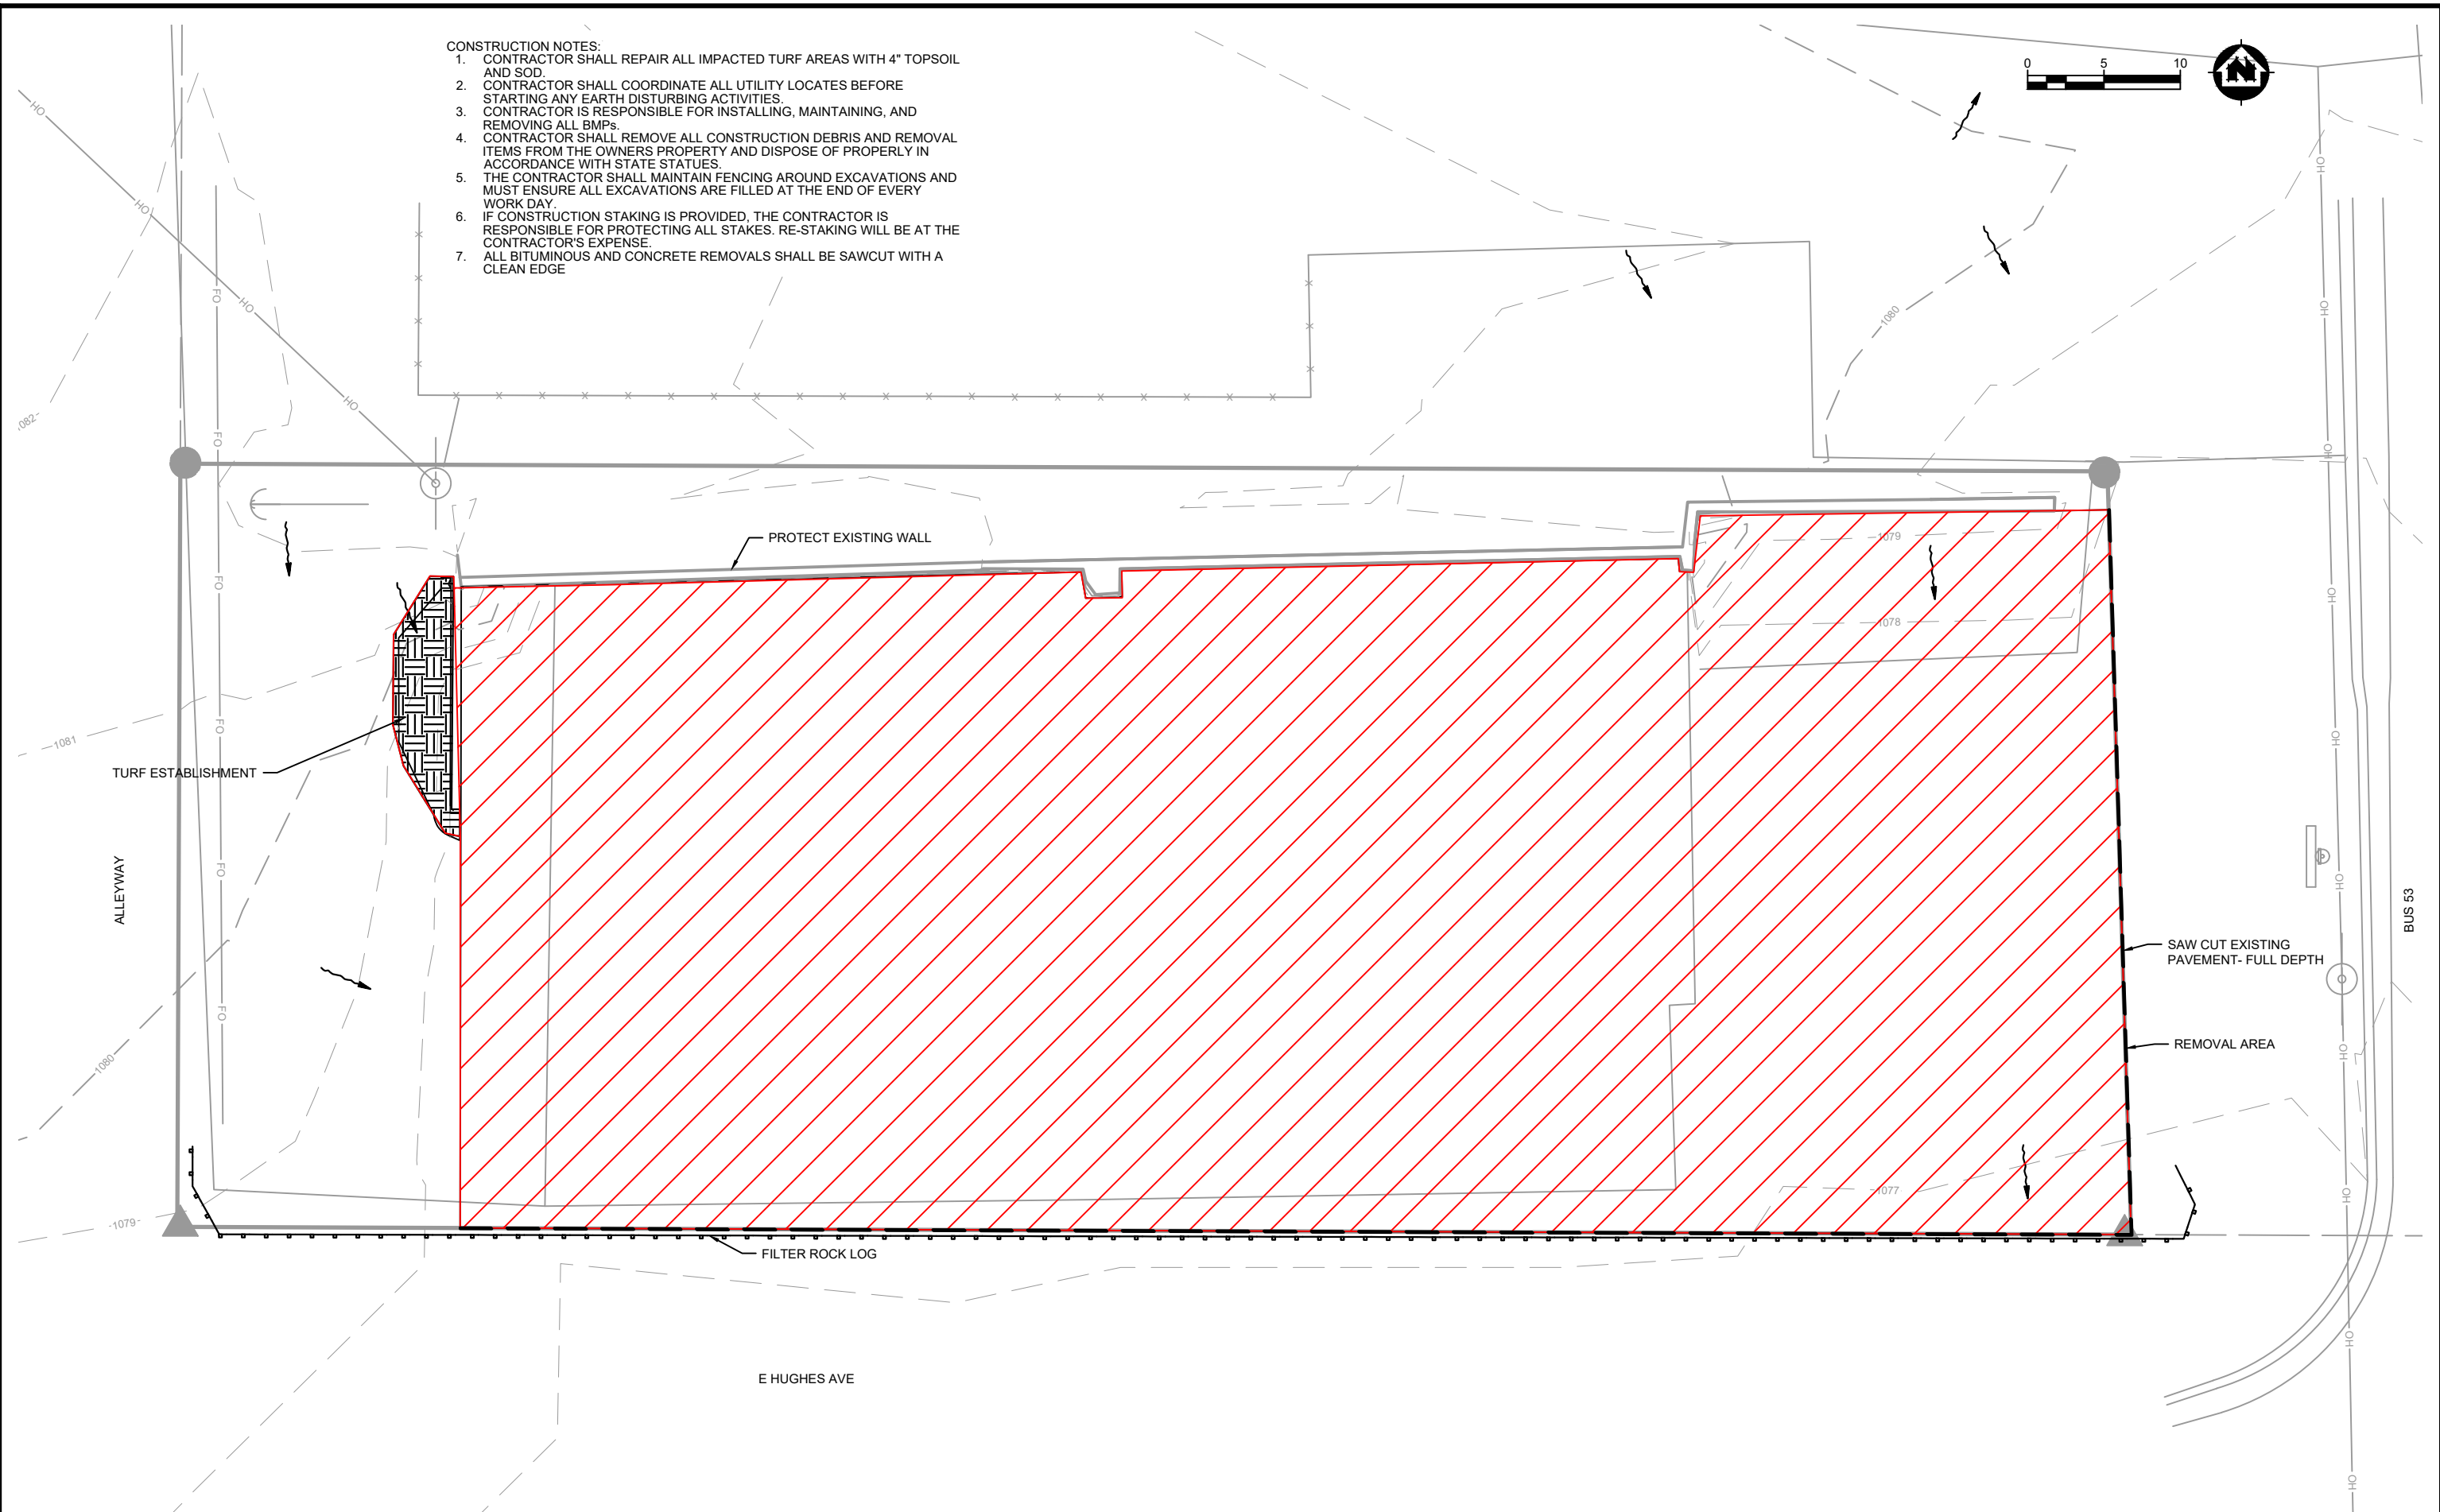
CONSTRUCTION NOTES:
1. CONTRACTOR SHALL REPAIR ALL IMPACTED TURF AREAS WITH 4" TOPSOIL AND SOD.
2. CONTRACTOR SHALL COORDINATE ALL UTILITY LOCATES BEFORE STARTING ANY EARTH DISTURBING ACTIVITIES.
3. CONTRACTOR IS RESPONSIBLE FOR INSTALLING, MAINTAINING, AND REMOVING ALL BMPs.
4. CONTRACTOR SHALL REMOVE ALL CONSTRUCTION DEBRIS AND REMOVAL ITEMS FROM THE OWNERS PROPERTY AND DISPOSE OF PROPERLY IN ACCORDANCE WITH STATE STATUES.
5. THE CONTRACTOR SHALL MAINTAIN FENCING AROUND EXCAVATIONS AND MUST ENSURE ALL EXCAVATIONS ARE FILLED AT THE END OF EVERY WORK DAY.
6. IF CONSTRUCTION STAKING IS PROVIDED, THE CONTRACTOR IS RESPONSIBLE FOR PROTECTING ALL STAKES. RE-STAKING WILL BE AT THE CONTRACTOR'S EXPENSE.
7. ALL BITUMINOUS AND CONCRETE REMOVALS SHALL BE SAWCUT WITH A CLEAN EDGE

0 5 10

N

OH OH OH OH
FO FO FO FO FO FO FO
1082
1081
1080
1079
1080
1079
1078
1077
OH OH OH OH OH OH OH OH OH OH

PROTECT EXISTING WALL

TURF ESTABLISHMENT

ALLEYWAY

SAW CUT EXISTING PAVEMENT- FULL DEPTH

REMOVAL AREA

BUS 53

FILTER ROCK LOG

E HUGHES AVE